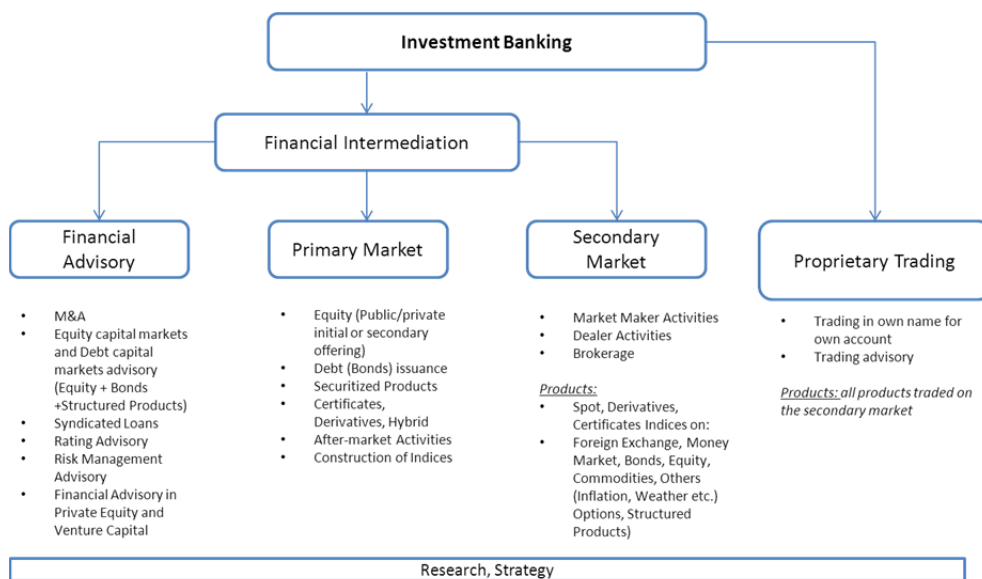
Investment Banking

Financial Intermediation

Financial Advisory

Primary Market

Secondary Market

Proprietary Trading

- M&A
- Equity capital markets and Debt capital markets advisory (Equity + Bonds +Structured Products)
- Syndicated Loans
- Rating Advisory
- Risk Management Advisory
- Financial Advisory in Private Equity and Venture Capital

- Equity (Public/private initial or secondary offering)
- Debt (Bonds) issuance
- Securitized Products
- Certificates, Derivatives, Hybrid
- After-market Activities
- Construction of Indices

- Market Maker Activities
- Dealer Activities
- Brokerage

Products:
- Spot, Derivatives, Certificates Indices on:
- Foreign Exchange, Money Market, Bonds, Equity, Commodities, Others (Inflation, Weather etc.) Options, Structured Products)

- Trading in own name for own account
- Trading advisory

Products: all products traded on the secondary market

Research, Strategy